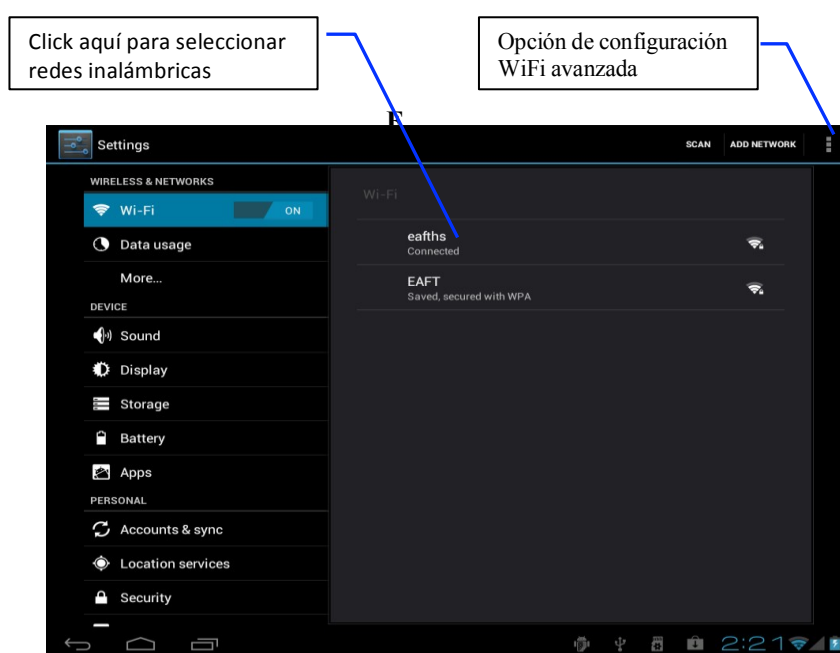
Click aquí para seleccionar redes inalámbricas

Opción de configuración WiFi avanzada

E

Settings

SCAN ADD NETWORK

WIRELESS & NETWORKS

Wi-Fi ON

Data usage

More...

DEVICE

Sound

Display

Storage

Battery

Apps

PERSONAL

Accounts & sync

Location services

Security

Wi-Fi

eafths
Connected

EAFT
Saved, secured with WPA

2:21